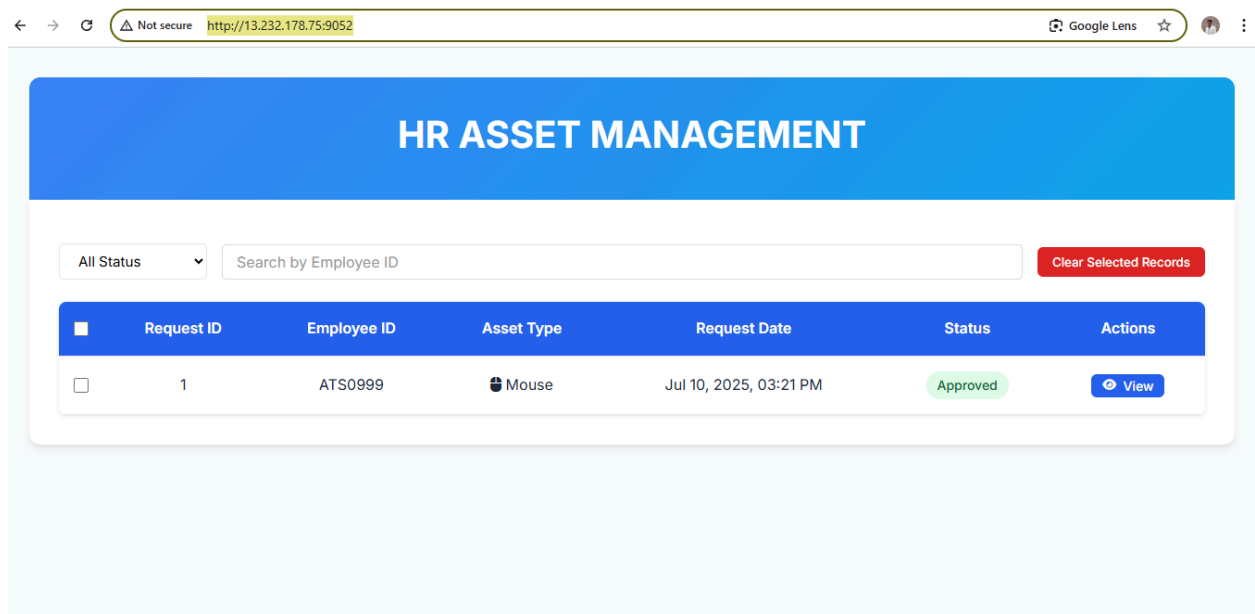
Not secure http://13.232.178.75:9052

Google Lens

HR ASSET MANAGEMENT

All Status

Search by Employee ID

Clear Selected Records

| | Request ID | Employee ID | Asset Type | Request Date | Status | Actions |
|---|---|---|---|---|---|---|
| | 1 | ATS0999 | Mouse | Jul 10, 2025, 03:21 PM | Approved | View |